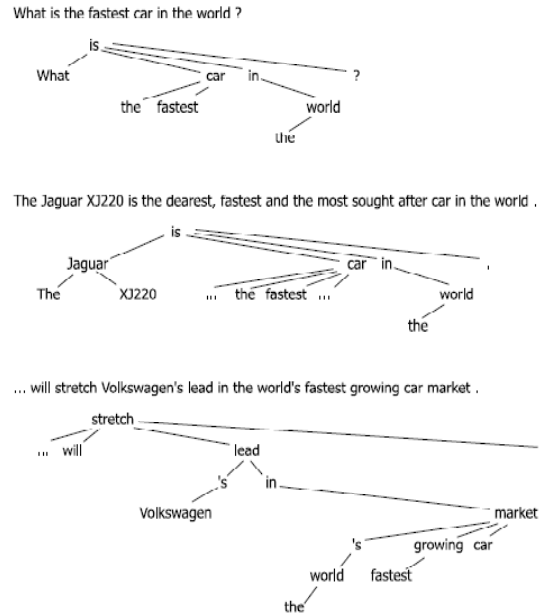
What is the fastest car in the world ?

is
What
car
in
?
the
fastest
world
the

The Jaguar XJ220 is the dearest, fastest and the most sought after car in the world .

is
Jaguar
car
in
.
The
XJ220
...
the
fastest
...
world
the

... will stretch Volkswagen's lead in the world's fastest growing car market .

stretch
...
will
lead
's
in
Volkswagen
market
's
growing
car
world
fastest
the